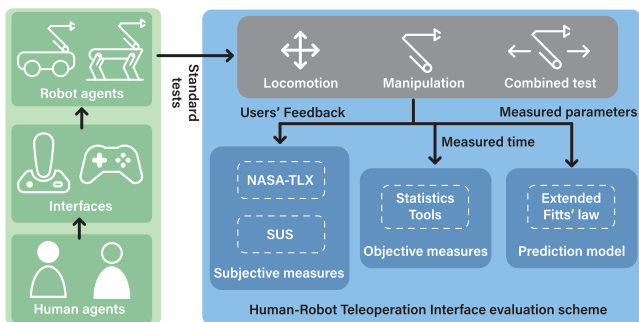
Robot agents

Interfaces

Human agents

Standard tests

Locomotion

Manipulation

Combined test

Users' Feedback

Measured parameters

Measured time

NASA-TLX

SUS

Subjective measures

Statistics Tools

Objective measures

Extended Fitts' law

Prediction model

Human-Robot Teleoperation Interface evaluation scheme